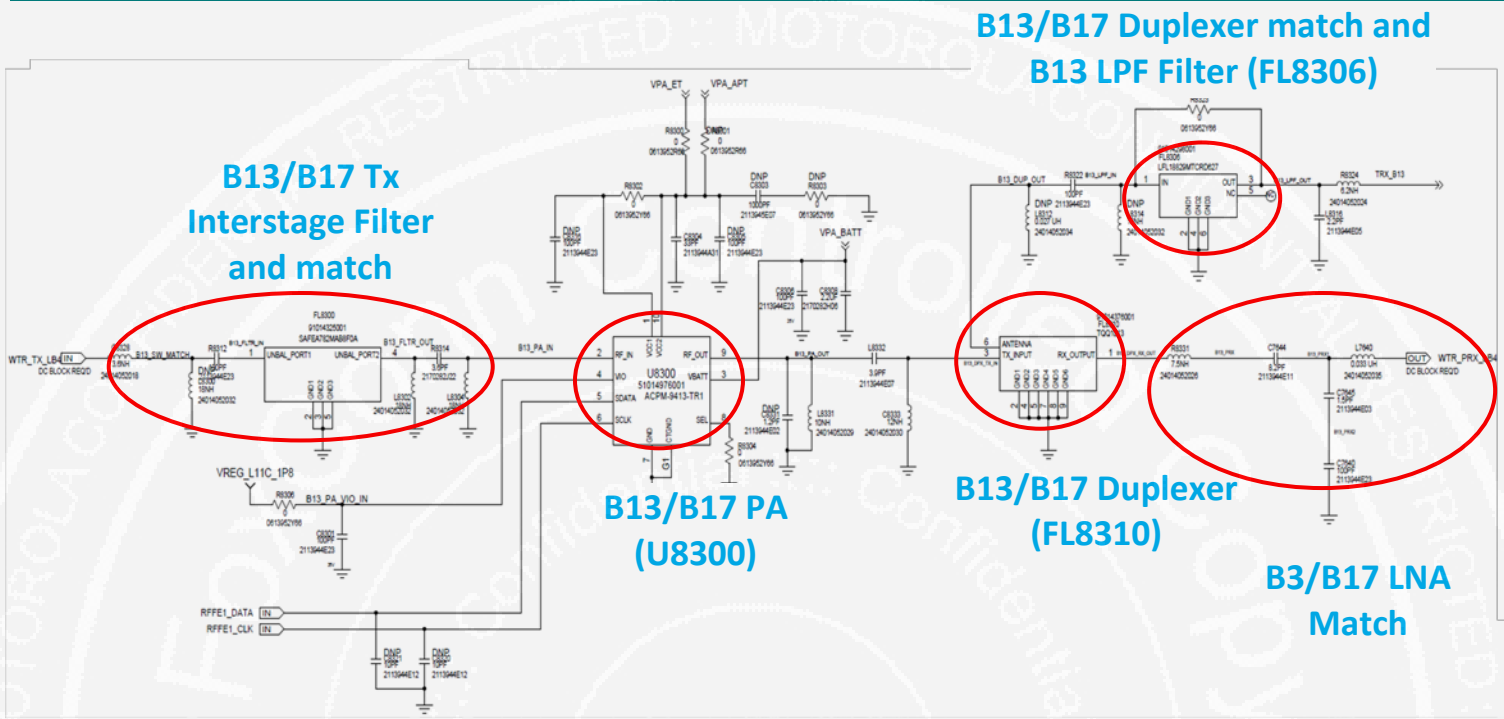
B13/B17 Duplexer match and B13 LPF Filter (FL8306)

B13/B17 Tx Interstage Filter and match

B13/B17 PA (U8300)

B13/B17 Duplexer (FL8310)

B3/B17 LNA Match

WTR_TX_LB4 IN
DC BLOCK REQ'D
B13_SW_MATCH
R8312
FL8300
SAFEA782MAB0F0A
UNBAL_PORT1
UNBAL_PORT2
B13_FLTR_IN
B13_FLTR_OUT
R8314
3.9PF
B13_PA_IN
VPA_ET
VPA_APT
R8300
R8302
0613952Y66
C8303
1000PF
2113945E07
DNP
R8303
VPA_BATT
U8300
51014976001
ACPM-9413-TR1
RF_IN
VIO
SDATA
SCLK
RF_OUT
VBATT
SEL
R8304
0613952Y66
L8332
3.9PF
2113944E07
C8333
L8331
10NH
B13_PA_VIO_IN
VREG_L11C_1P8
R8306
0613952Y66
RFFE1_DATA IN
RFFE1_CLK IN
DNP
10PF
2113944E12
DNP
10PF
2113944E12
B13_DUP_OUT
R8322
100PF
2113944E23
DNP
L8313
24014052034
DNP
L8314
FL8306
LFL18829MTCRD627
IN
OUT
NC
R8324
TRX_B13
ANTENNA
TX_INPUT
RX_OUTPUT
FL8310
R8331
7.5NH
24014052026
C7644
8.2PF
2113944E11
L7640
0.033 UH
24014052035
OUT
WTR_PRX_B4
DC BLOCK REQ'D
C7645
1.5PF
2113944E03
C7640
100PF
2113944E23